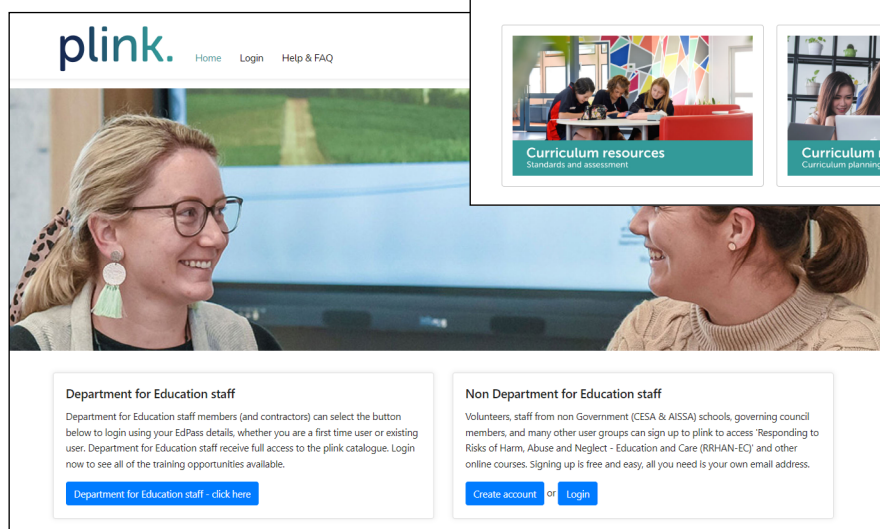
plink.

Home Login Help & FAQ

Curriculum resources
Standards and assessment

Curriculum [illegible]
Curriculum planning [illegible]

Department for Education staff

Department for Education staff members (and contractors) can select the button below to login using your EdPass details, whether you are a first time user or existing user. Department for Education staff receive full access to the plink catalogue. Login now to see all of the training opportunities available.

Department for Education staff - click here

Non Department for Education staff

Volunteers, staff from non Government (CESA & AISSA) schools, governing council members, and many other user groups can sign up to plink to access 'Responding to Risks of Harm, Abuse and Neglect - Education and Care (RRHAN-EC)' and other online courses. Signing up is free and easy, all you need is your own email address.

Create account or Login